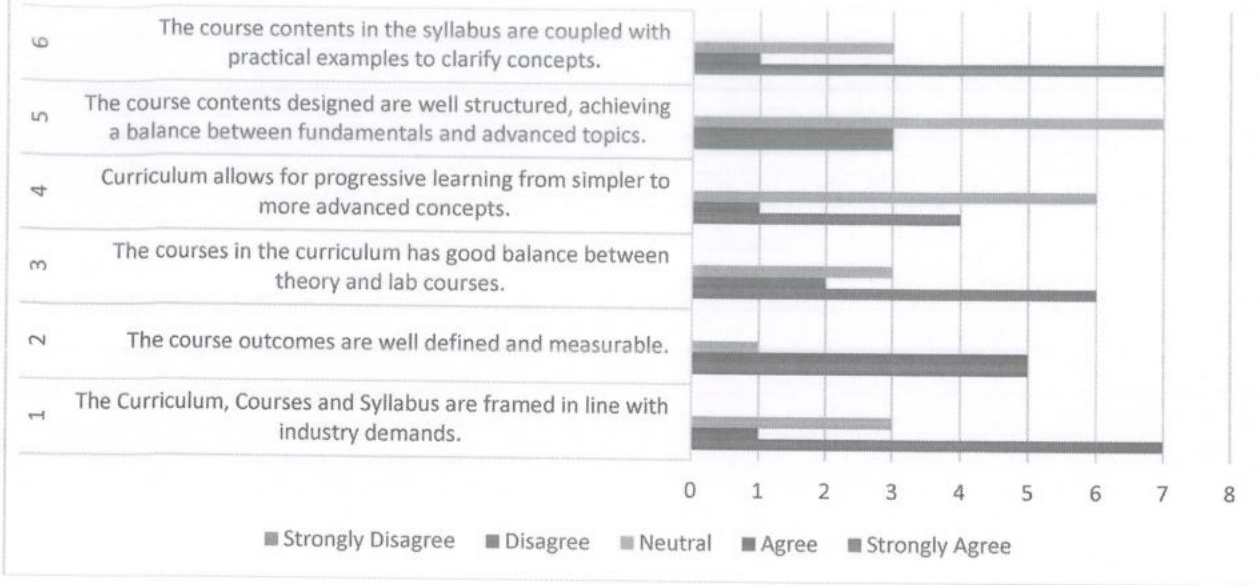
6 The course contents in the syllabus are coupled with practical examples to clarify concepts.

5 The course contents designed are well structured, achieving a balance between fundamentals and advanced topics.

4 Curriculum allows for progressive learning from simpler to more advanced concepts.

3 The courses in the curriculum has good balance between theory and lab courses.

2 The course outcomes are well defined and measurable.

1 The Curriculum, Courses and Syllabus are framed in line with industry demands.

0 1 2 3 4 5 6 7 8

Strongly Disagree Disagree Neutral Agree Strongly Agree